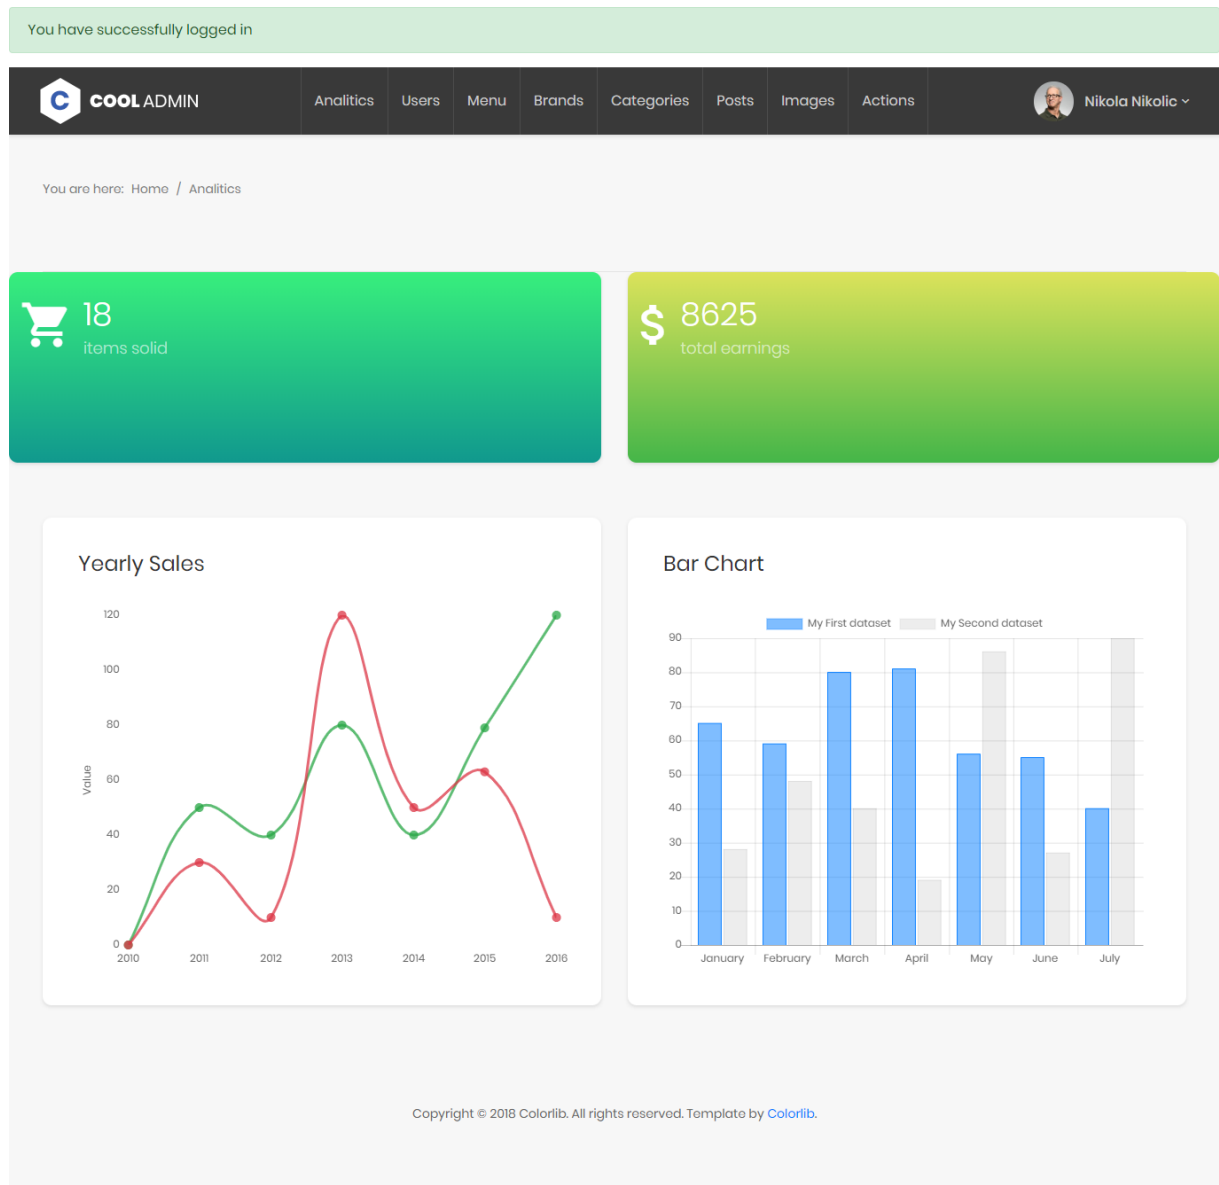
You have successfully logged in

C COOL ADMIN

Analitics | Users | Menu | Brands | Categories | Posts | Images | Actions

Nikola Nikolic

You are here: Home / Analitics

18
items solid

$ 8625
total earnings

Yearly Sales

120
100
80
60
40
20
0
Value
2010 2011 2012 2013 2014 2015 2016

Bar Chart

My First dataset My Second dataset

90
80
70
60
50
40
30
20
10
0
January February March April May June July

Copyright © 2018 Colorlib. All rights reserved. Template by Colorlib.